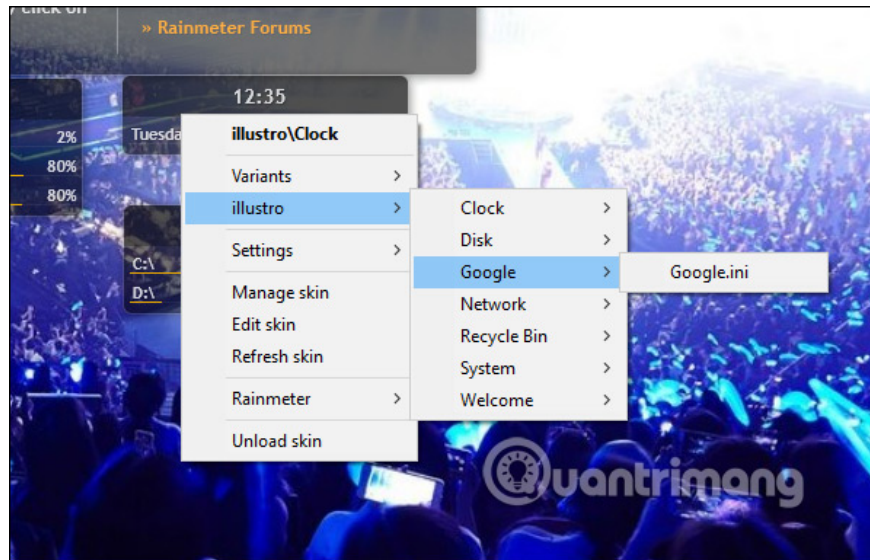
click on

» Rainmeter Forums

12:35

Tuesda

2%

80%

80%

C:\

D:\

illustro\Clock

Variants

illustro

Settings

Manage skin

Edit skin

Refresh skin

Rainmeter

Unload skin

Clock

Disk

Google

Network

Recycle Bin

System

Welcome

Google.ini

Quantrimang